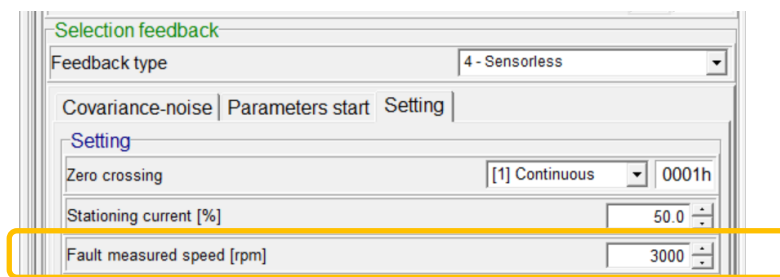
Selection feedback

Feedback type | 4 - Sensorless

Covariance-noise | Parameters start | Setting

Setting

Zero crossing | [1] Continuous | 0001h

Stationing current [%] | 50.0

Fault measured speed [rpm] | 3000